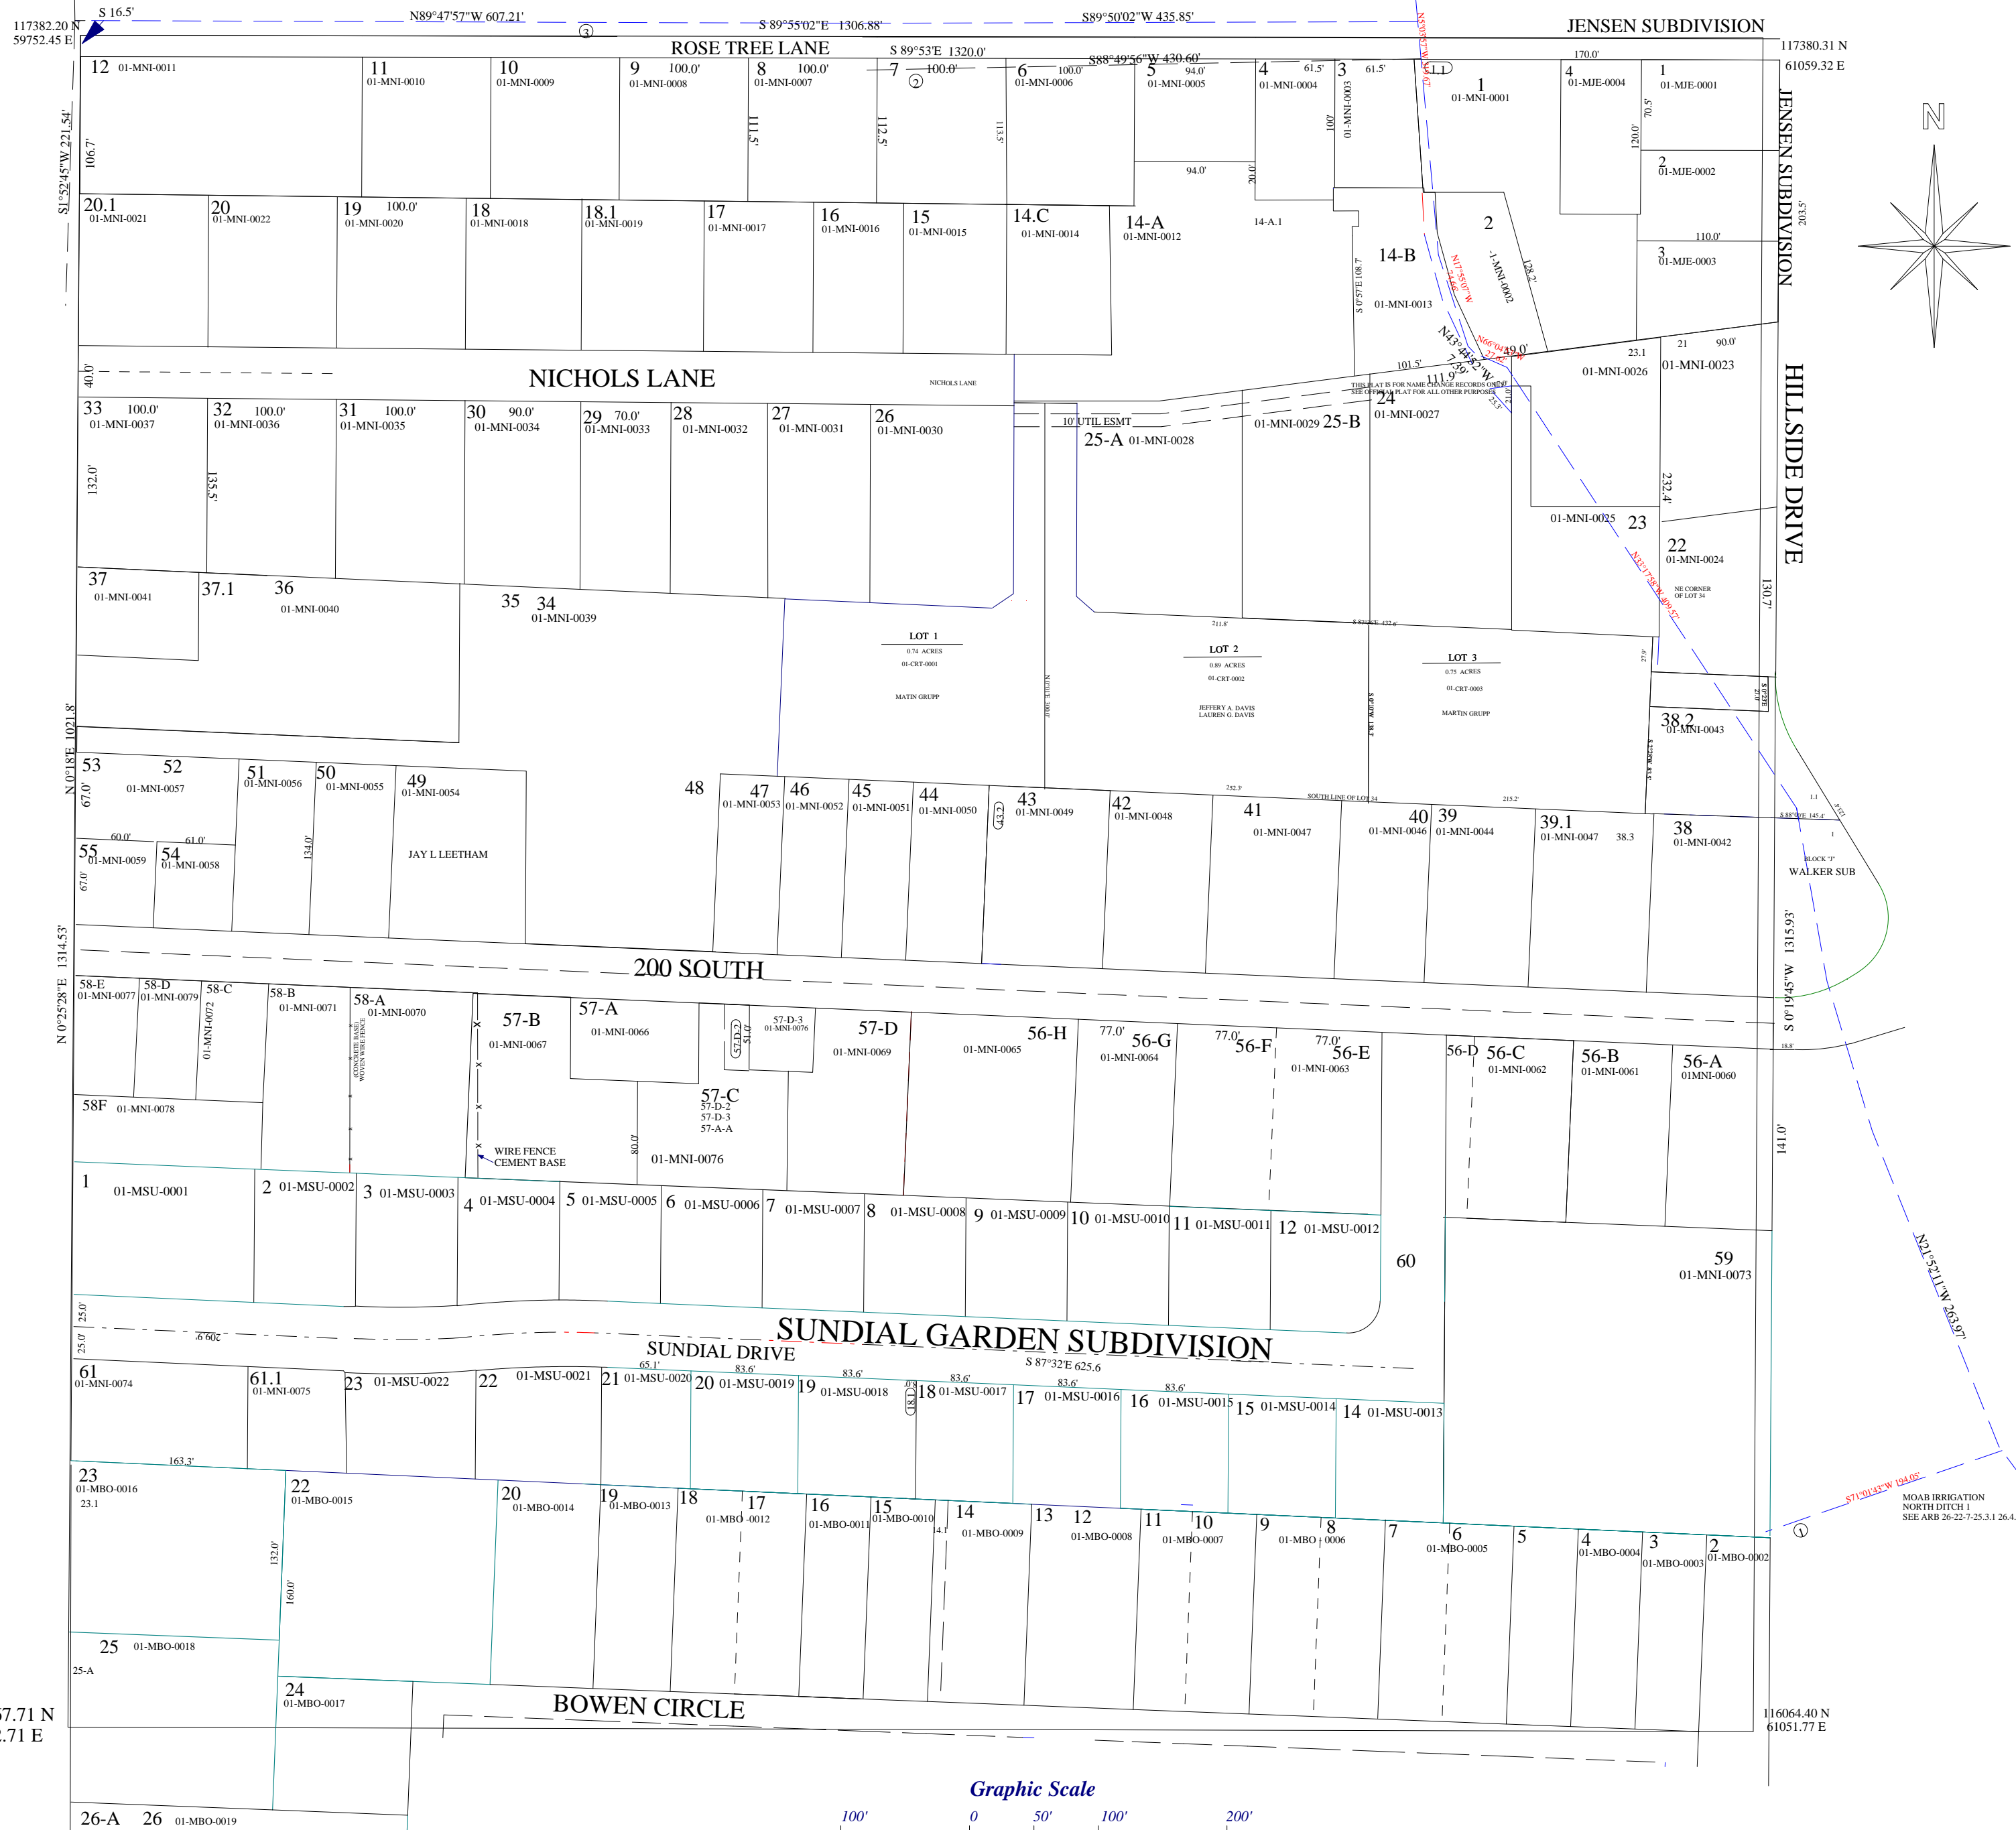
117382.20 N
59752.45 E
S 16.5'
N89°47'57"W 607.21'
S 89°55'02"E 1306.88'
S89°50'02"W 435.85'
JENSEN SUBDIVISION
117380.31 N
61059.32 E
ROSE TREE LANE
S 89°53'E 1320.0'
S88°49'56"W 430.60'

12 01-MNI-0011
11 01-MNI-0010
10 01-MNI-0009
9 100.0' 01-MNI-0008
8 100.0' 01-MNI-0007
7 100.0'
6 100.0' 01-MNI-0006
5 94.0' 01-MNI-0005
4 61.5' 01-MNI-0004
3 61.5' 01-MNI-0003
1 01-MNI-0001
4 01-MJE-0004
1 01-MJE-0001
2 01-MJE-0002
3 01-MJE-0003
170.0'
70.5'
120.0'
110.0'
203.5'
JENSEN SUBDIVISION
S1°52'45"W 221.54'
106.7'
111.5'
112.5'
113.5'
94.0'
20.0'
100'

20.1 01-MNI-0021
20 01-MNI-0022
19 100.0' 01-MNI-0020
18 01-MNI-0018
18.1 01-MNI-0019
17 01-MNI-0017
16 01-MNI-0016
15 01-MNI-0015
14.C 01-MNI-0014
14-A 01-MNI-0012
14-A.1
14-B 01-MNI-0013
2
01-MNI-0002
128.2'
S 0°57'E 108.7'
N43°44'52"W 77.59'
N66°04'E 49.0'
101.5'
111.9
NICHOLS LANE
NICHOLS LANE
40.0'
THIS PLAT IS FOR NAME CHANGE RECORDS ONLY
SEE OFFICIAL PLAT FOR ALL OTHER PURPOSES

33 100.0' 01-MNI-0037
32 100.0' 01-MNI-0036
31 100.0' 01-MNI-0035
30 90.0' 01-MNI-0034
29 70.0' 01-MNI-0033
28 01-MNI-0032
27 01-MNI-0031
26 01-MNI-0030
10' UTIL ESMT
25-A 01-MNI-0028
01-MNI-0029 25-B
24 01-MNI-0027
23.1 01-MNI-0026
21 90.0' 01-MNI-0023
HILLSIDE DRIVE
132.0'
135.5'
232.4'
01-MNI-0025 23
22 01-MNI-0024
NE CORNER OF LOT 34
130.7'

37 01-MNI-0041
37.1
36 01-MNI-0040
35 34 01-MNI-0039
LOT 1 0.74 ACRES 01-CRT-0001 MATIN GRUPP
LOT 2 0.89 ACRES 01-CRT-0002 JEFFERY A. DAVIS LAUREN G. DAVIS
LOT 3 0.75 ACRES 01-CRT-0003 MARTIN GRUPP
38.2 01-MNI-0043
N 0°18'E 1021.8'

53 52 01-MNI-0057
51 01-MNI-0056
50 01-MNI-0055
49 01-MNI-0054
48
47 01-MNI-0053
46 01-MNI-0052
45 01-MNI-0051
44 01-MNI-0050
43 01-MNI-0049
42 01-MNI-0048
41 01-MNI-0047
40 01-MNI-0046
39 01-MNI-0044
39.1 01-MNI-0047 38.3
38 01-MNI-0042
SOUTH LINE OF LOT 34
BLOCK "J" WALKER SUB
67.0'
60.0'
61.0'
134.0'
55 01-MNI-0059
54 01-MNI-0058
JAY L LEETHAM
67.0'
N 0°25'28"E 1314.53'
S 0°19'45"W 1315.93'

200 SOUTH

58-E 01-MNI-0077
58-D 01-MNI-0079
58-C 01-MNI-0072
58-B 01-MNI-0071
58-A 01-MNI-0070
CONCRETE BASE WOVEN WIRE FENCE
57-B 01-MNI-0067
57-A 01-MNI-0066
57-D-3 01-MNI-0076
57-D-2
57-D 01-MNI-0069
56-H 01-MNI-0065
77.0' 56-G 01-MNI-0064
77.0' 56-F
77.0' 56-E 01-MNI-0063
56-D
56-C 01-MNI-0062
56-B 01-MNI-0061
56-A 01MNI-0060
58F 01-MNI-0078
57-C
57-D-2
57-D-3
57-A-A
01-MNI-0076
WIRE FENCE CEMENT BASE
80.0'
141.0'

1 01-MSU-0001
2 01-MSU-0002
3 01-MSU-0003
4 01-MSU-0004
5 01-MSU-0005
6 01-MSU-0006
7 01-MSU-0007
8 01-MSU-0008
9 01-MSU-0009
10 01-MSU-0010
11 01-MSU-0011
12 01-MSU-0012
60
59 01-MNI-0073
N21°52'11"W 263.97'

SUNDIAL GARDEN SUBDIVISION
SUNDIAL DRIVE
S 87°32'E 625.6
25.0'
25.0'
209.6'
65.1'
83.6'
83.6'
83.6'
83.6'
83.6'

61 01-MNI-0074
61.1 01-MNI-0075
23 01-MSU-0022
22 01-MSU-0021
21 01-MSU-0020
20 01-MSU-0019
19 01-MSU-0018
18 01-MSU-0017
17 01-MSU-0016
16 01-MSU-0015
15 01-MSU-0014
14 01-MSU-0013
163.3'

23 01-MBO-0016 23.1
22 01-MBO-0015
20 01-MBO-0014
19 01-MBO-0013
18
17 01-MBO-0012
16 01-MBO-0011
15 01-MBO-0010
14 01-MBO-0009
14.1
13
12 01-MBO-0008
11
10 01-MBO-0007
9
8 01-MBO-0006
7
6 01-MBO-0005
5
4 01-MBO-0004
3 01-MBO-0003
2 01-MBO-0002
S71°01'33"W 194.05'
MOAB IRRIGATION NORTH DITCH 1 SEE ARB 26-22-7-25.3.1 26.4
132.0'
160.0'
25 01-MBO-0018
25-A
24 01-MBO-0017
BOWEN CIRCLE
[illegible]7.71 N
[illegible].71 E
116064.40 N
61051.77 E
26-A 26 01-MBO-0019

Graphic Scale
100' 0 50' 100' 200'
N